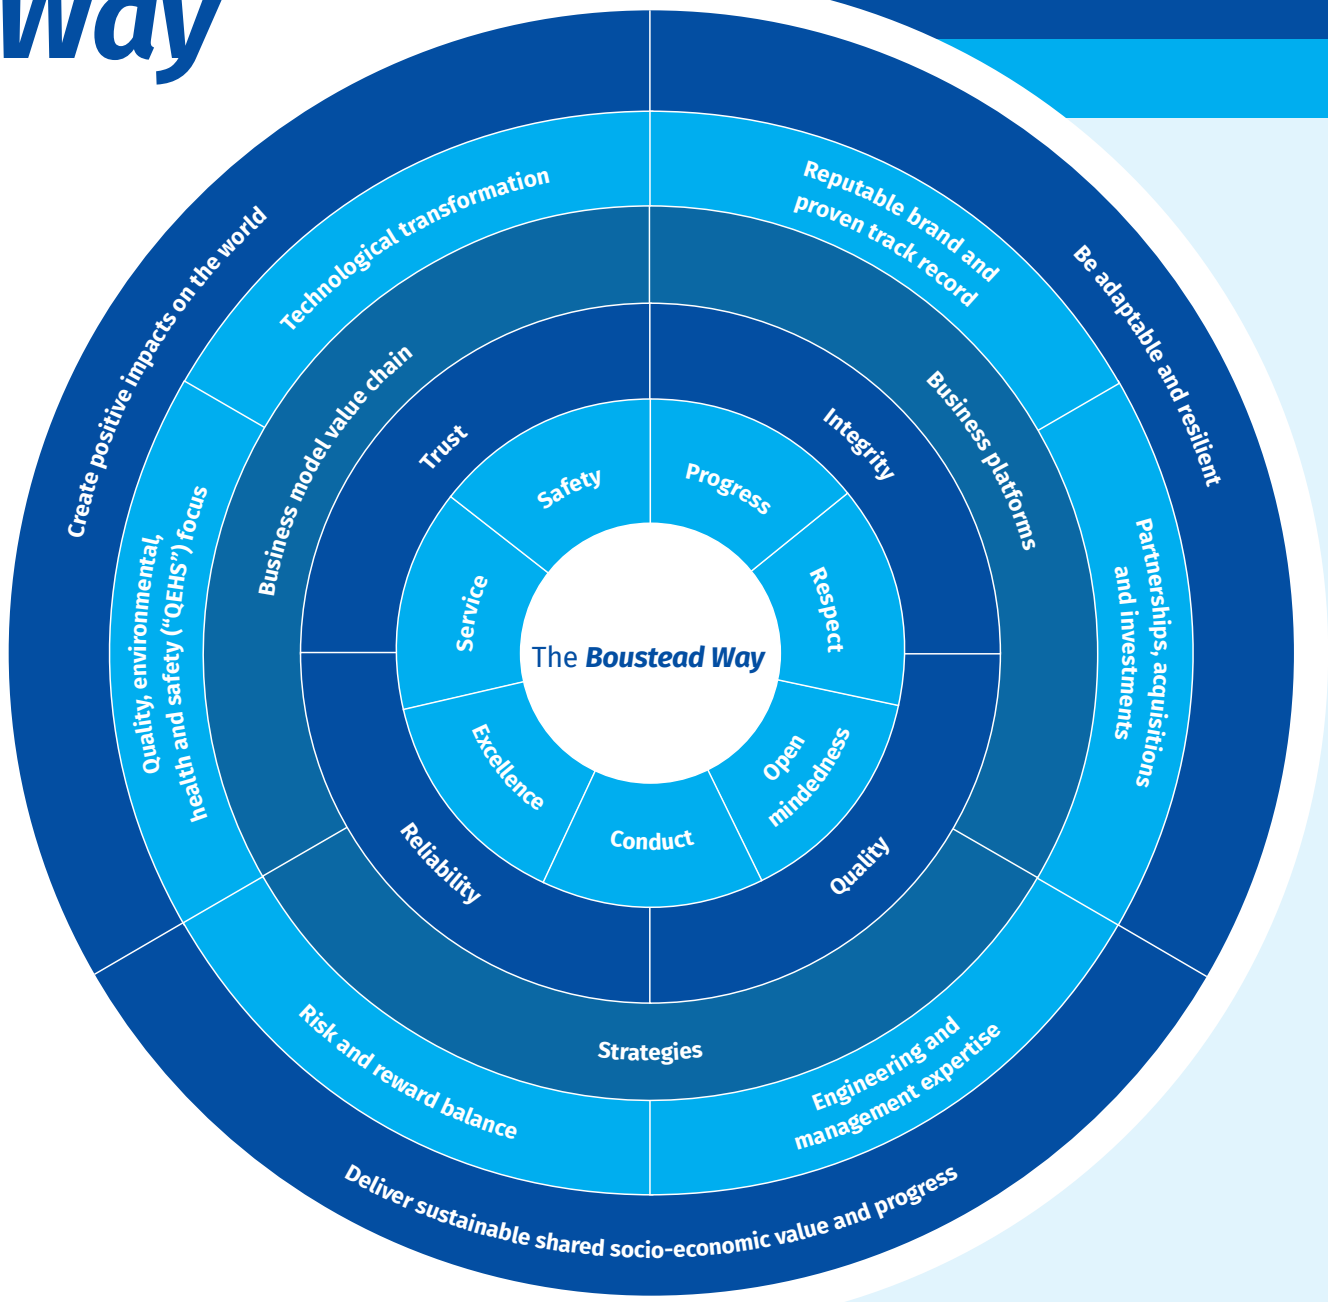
Way

Create positive impacts on the world

Be adaptable and resilient

Deliver sustainable shared socio-economic value and progress

Technological transformation

Reputable brand and proven track record

Partnerships, acquisitions and investments

Engineering and management expertise

Risk and reward balance

Quality, environmental, health and safety ("QEHS") focus

Business model value chain

Business platforms

Strategies

Trust

Integrity

Quality

Reliability

Safety

Progress

Respect

Open mindedness

Conduct

Excellence

Service

The Boustead Way